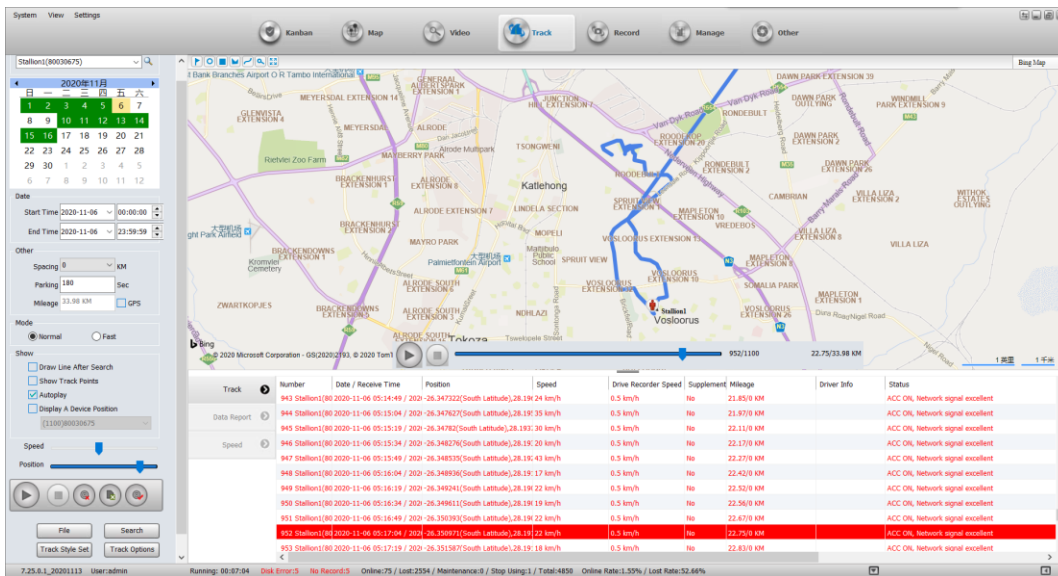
System View Settings

Kanban Map Video Track Record Manage Other

Stallion1(80030675)

2020年11月

| 日 | 一 | 二 | 三 | 四 | 五 | 六 |
|---|---|---|---|---|---|---|
| 1 | 2 | 3 | 4 | 5 | 6 | 7 |
| 8 | 9 | 10 | 11 | 12 | 13 | 14 |
| 15 | 16 | 17 | 18 | 19 | 20 | 21 |
| 22 | 23 | 24 | 25 | 26 | 27 | 28 |
| 29 | 30 | 1 | 2 | 3 | 4 | 5 |
| 6 | 7 | 8 | 9 | 10 | 11 | 12 |

Date
Start Time 2020-11-06 00:00:00
End Time 2020-11-06 23:59:59

Other
Spacing 0 KM
Parking 180 Sec
Mileage 33.98 KM GPS

Mode
Normal Fast

Show
Draw Line After Search
Show Track Points
Autoplay
Display A Device Position
(1100)80030675

Speed
Position

File Search
Track Style Set Track Options

Bing Map

GENERAAL ALBERTSPARK
DAWN PARK EXTENSION 39
MEYERSDAL EXTENSION 14
JUNCTION HILL EXTENSION 7
GLENVISTA EXTENSION 4
MEYERSDAL
ALRODE
TSONGWENI
RONDEBULT
DAWN PARK OUTLYING
WINDMILL PARK EXTENSION 9
RODEDOP EXTENSION 20
DAWN PARK EXTENSION 2
MAYBERRY PARK
Alrode Multipark
Rietvlei Zoo Farm
RONDEBULT EXTENSION 2
DAWN PARK EXTENSION 6
BRACKENHURST EXTENSION 1
ALRODE EXTENSION 6
Katlehong
CAMBRIAN
VILLA LIZA EXTENSION 2
WITHOK ESTATES OUTLYING
ALRODE EXTENSION 7
LINDELA SECTION
MAPLETON EXTENSION 10
VREDEBOS
VILLA LIZA EXTENSION 3
BRACKENHURST EXTENSION 2
MOPELI
ight Park Airfield
MAYRO PARK
VOSLOORUS EXTENSION 13
VILLA LIZA
BRACKENDOWNS EXTENSION 1
Palmietfontein Airport
Mabuya Public School
SPRUIT VIEW
Kromvlei Cemetery
MAPLETON EXTENSION 5
ALRODE SOUTH EXTENSION 5
VOSLOORUS EXTENSION 9
VOSLOORUS EXTENSION 6
SOMALIA PARK
ZWARTKOPJES
MAPLETON EXTENSION 1
BRACKENDOWNS EXTENSION 5
NDHLAZI
Stallion1
Vosloorus
VOSLOORUS EXTENSION 26
ALRODE SOUTH EXTENSION 2
Tokoza
Bing
© 2020 Microsoft Corporation - GS(2020)2193, © 2020 TomTom
952/1100
22.75/33.98 KM
1 英里
1 千米

Track
Data Report
Speed

| Number | Date / Receive Time | Position | Speed | Drive Recorder Speed | Supplement | Mileage | Driver Info | Status |
|---|---|---|---|---|---|---|---|---|
| 943 Stallion1(80 | 2020-11-06 05:14:49 / 202 | -26.347322(South Latitude),28.19 | 24 km/h | 0.5 km/h | No | 21.85/0 KM | | ACC ON, Network signal excellent |
| 944 Stallion1(80 | 2020-11-06 05:15:04 / 202 | -26.347627(South Latitude),28.19 | 35 km/h | 0.5 km/h | No | 21.97/0 KM | | ACC ON, Network signal excellent |
| 945 Stallion1(80 | 2020-11-06 05:15:19 / 202 | -26.34782(South Latitude),28.193 | 32 km/h | 0.5 km/h | No | 22.11/0 KM | | ACC ON, Network signal excellent |
| 946 Stallion1(80 | 2020-11-06 05:15:34 / 202 | -26.348276(South Latitude),28.19 | 20 km/h | 0.5 km/h | No | 22.17/0 KM | | ACC ON, Network signal excellent |
| 947 Stallion1(80 | 2020-11-06 05:15:49 / 202 | -26.348535(South Latitude),28.19 | 43 km/h | 0.5 km/h | No | 22.27/0 KM | | ACC ON, Network signal excellent |
| 948 Stallion1(80 | 2020-11-06 05:16:04 / 202 | -26.348936(South Latitude),28.19 | 17 km/h | 0.5 km/h | No | 22.42/0 KM | | ACC ON, Network signal excellent |
| 949 Stallion1(80 | 2020-11-06 05:16:19 / 202 | -26.349241(South Latitude),28.19 | 22 km/h | 0.5 km/h | No | 22.52/0 KM | | ACC ON, Network signal excellent |
| 950 Stallion1(80 | 2020-11-06 05:16:34 / 202 | -26.349611(South Latitude),28.19 | 19 km/h | 0.5 km/h | No | 22.56/0 KM | | ACC ON, Network signal excellent |
| 951 Stallion1(80 | 2020-11-06 05:16:49 / 202 | -26.350393(South Latitude),28.19 | 22 km/h | 0.5 km/h | No | 22.67/0 KM | | ACC ON, Network signal excellent |
| 952 Stallion1(80 | 2020-11-06 05:17:04 / 202 | -26.350971(South Latitude),28.19 | 22 km/h | 0.5 km/h | No | 22.75/0 KM | | ACC ON, Network signal excellent |
| 953 Stallion1(80 | 2020-11-06 05:17:19 / 202 | -26.351587(South Latitude),28.19 | 18 km/h | 0.5 km/h | No | 22.83/0 KM | | ACC ON, Network signal excellent |

7.25.0.1_20201113 User:admin Running: 00:07:04 Disk Error:5 No Record:5 Online:75 / Lost:2554 / Maintenance:0 / Stop Using:1 / Total:4850 Online Rate:1.55% / Lost Rate:52.66%